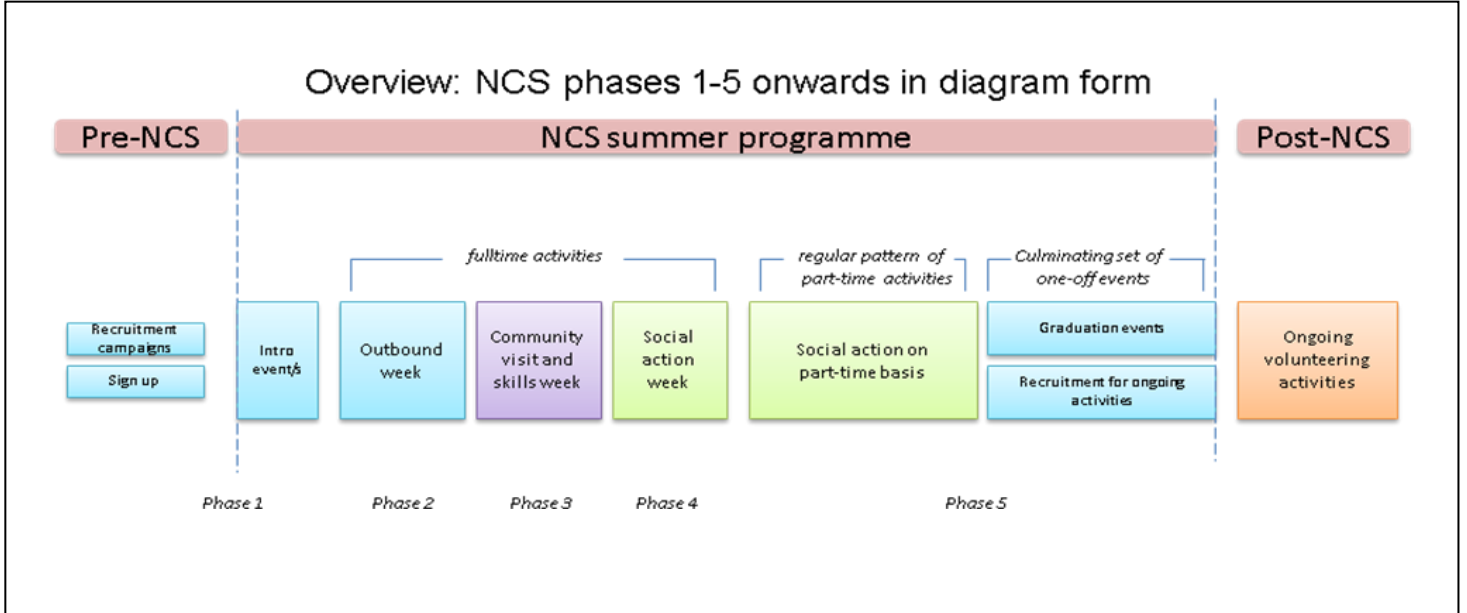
Overview: NCS phases 1-5 onwards in diagram form

Pre-NCS

NCS summer programme

Post-NCS

fulltime activities

regular pattern of part-time activities

Culminating set of one-off events

Recruitment campaigns

Sign up

Intro event/s

Outbound week

Community visit and skills week

Social action week

Social action on part-time basis

Graduation events

Recruitment for ongoing activities

Ongoing volunteering activities

Phase 1

Phase 2

Phase 3

Phase 4

Phase 5